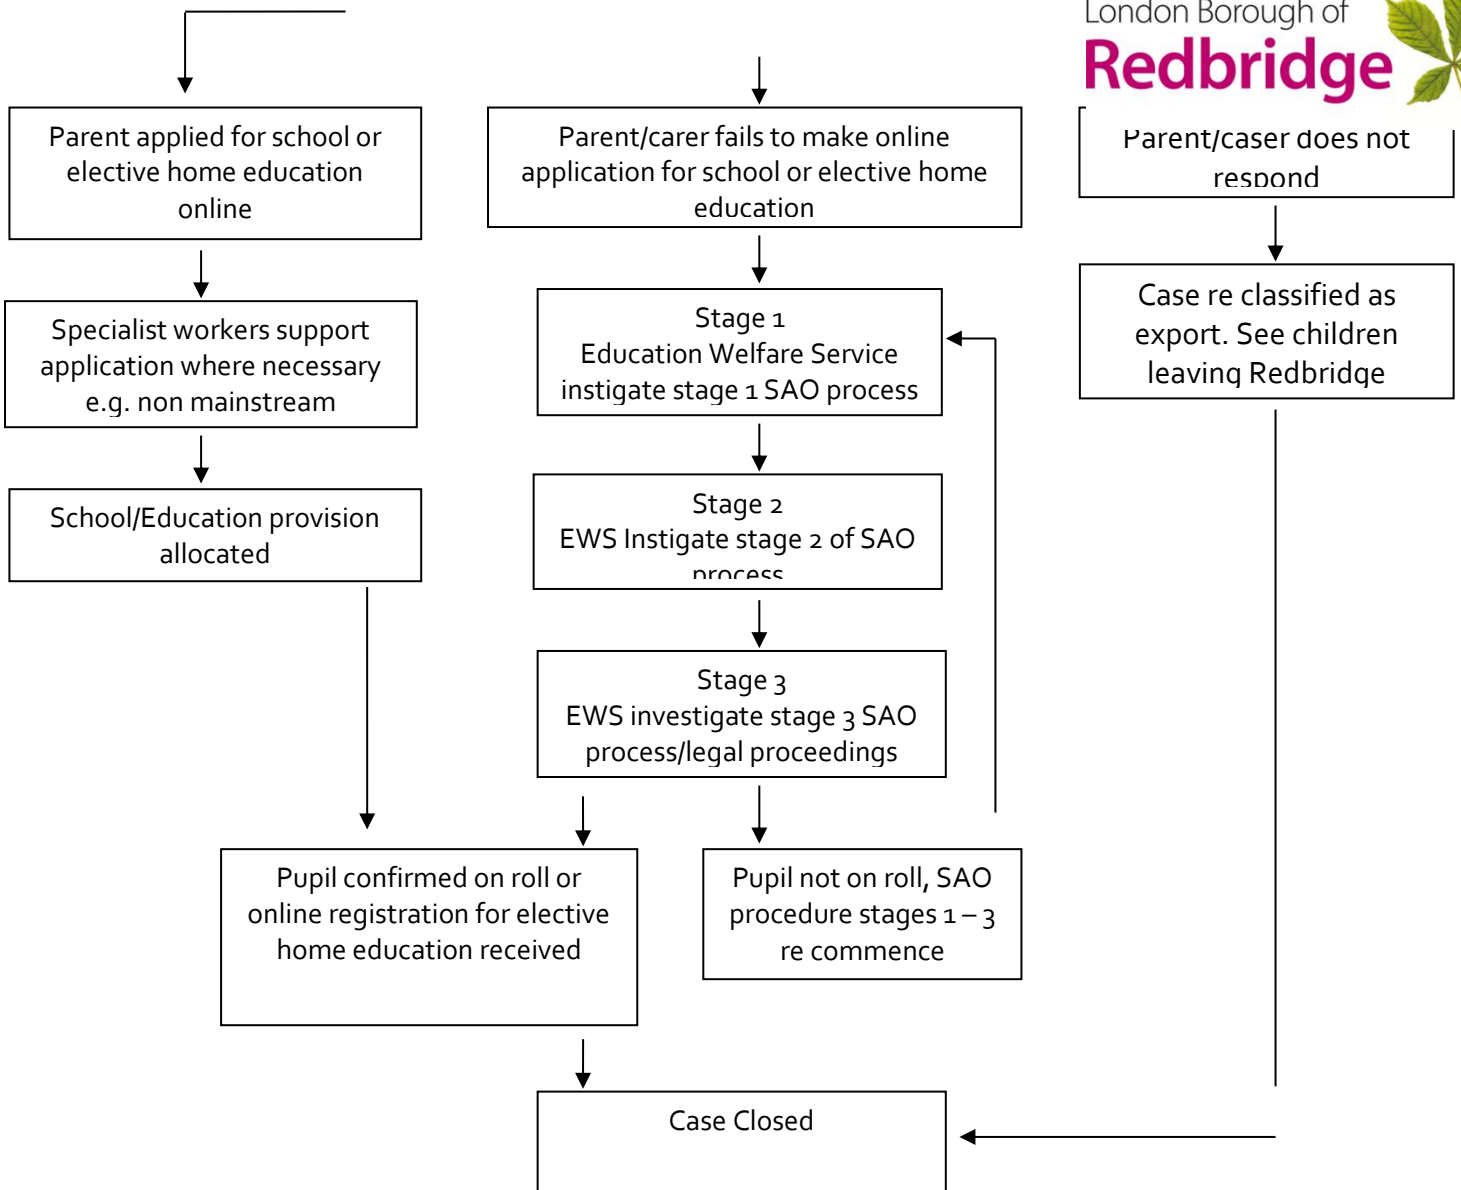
London Borough of
Redbridge

Parent applied for school or elective home education online

Specialist workers support application where necessary e.g. non mainstream

School/Education provision allocated

Parent/carer fails to make online application for school or elective home education

Stage 1
Education Welfare Service instigate stage 1 SAO process

Stage 2
EWS Instigate stage 2 of SAO process

Stage 3
EWS investigate stage 3 SAO process/legal proceedings

Parent/caser does not respond

Case re classified as export. See children leaving Redbridge

Pupil confirmed on roll or online registration for elective home education received

Pupil not on roll, SAO procedure stages 1 – 3 re commence

Case Closed